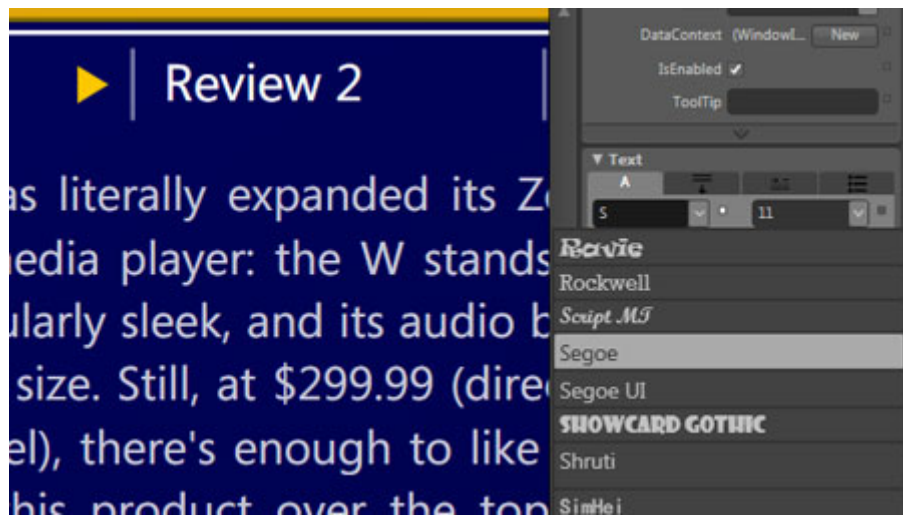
Review 2

as literally expanded its Z
edia player: the W stands
ularly sleek, and its audio b
size. Still, at $299.99 (direc
el), there's enough to like
his product over the top

DataContext (WindowI... New
IsEnabled ✓
ToolTip
▼ Text
A
S
11
Ravie
Rockwell
Script MT
Segoe
Segoe UI
SHOWCARD GOTHIC
Shruti
SimHei